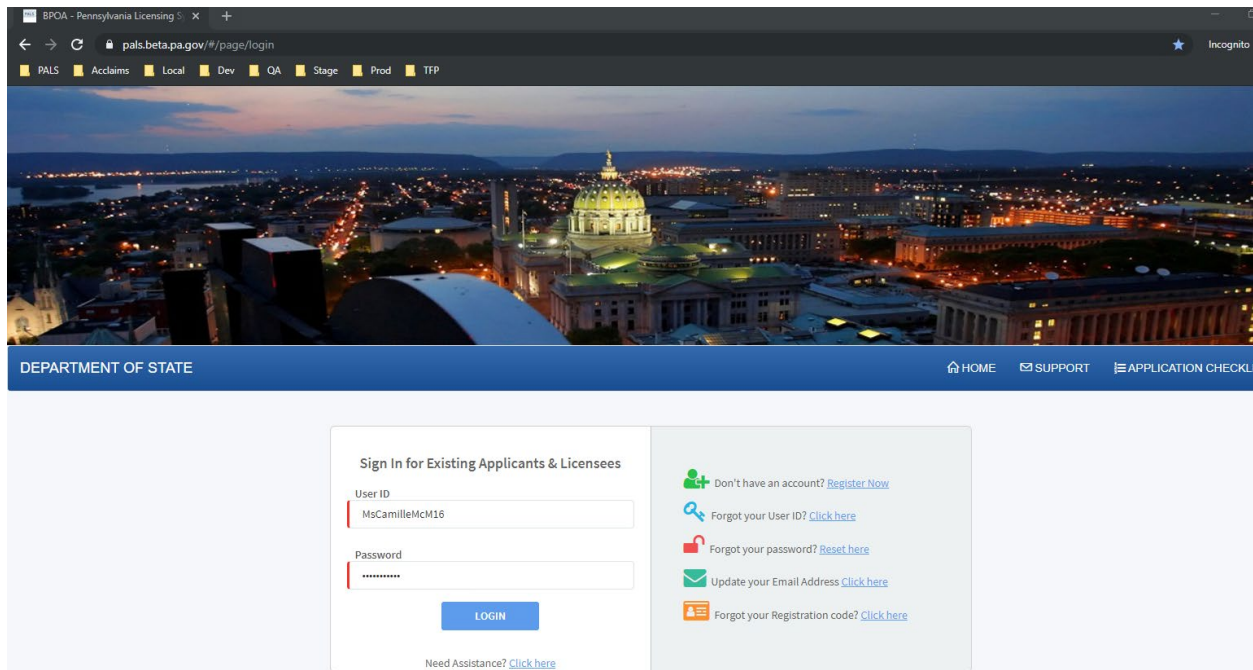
BPOA - Pennsylvania Licensing S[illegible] ×
+
pals.beta.pa.gov/#/page/login
Incognito
PALS Acclaims Local Dev QA Stage Prod TFP

DEPARTMENT OF STATE
HOME SUPPORT APPLICATION CHECKL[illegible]

Sign In for Existing Applicants & Licensees
User ID
MsCamilleMcM16
Password
•••••••••••
LOGIN
Need Assistance? Click here

Don't have an account? Register Now
Forgot your User ID? Click here
Forgot your password? Reset here
Update your Email Address Click here
Forgot your Registration code? Click here